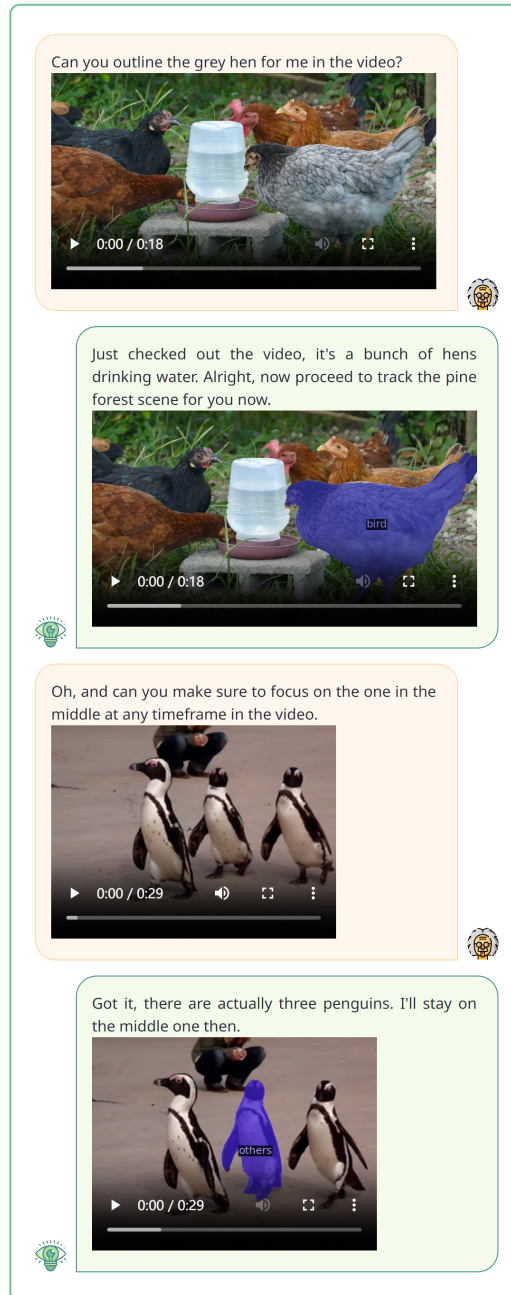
Can you outline the grey hen for me in the video?

0:00 / 0:18

Just checked out the video, it's a bunch of hens drinking water. Alright, now proceed to track the pine forest scene for you now.

bird

0:00 / 0:18

Oh, and can you make sure to focus on the one in the middle at any timeframe in the video.

0:00 / 0:29

Got it, there are actually three penguins. I'll stay on the middle one then.

others

0:00 / 0:29